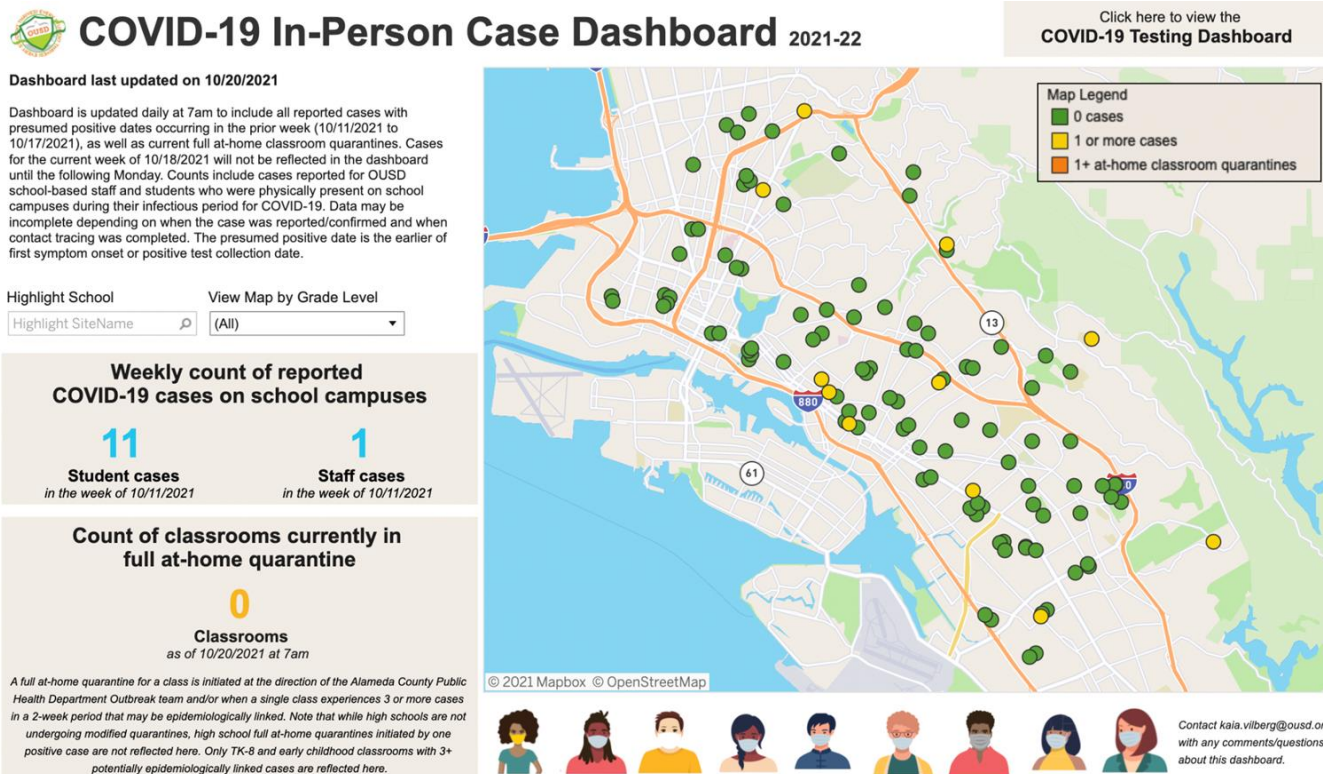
OUSD

COVID-19 In-Person Case Dashboard 2021-22

Click here to view the
COVID-19 Testing Dashboard

Dashboard last updated on 10/20/2021

Dashboard is updated daily at 7am to include all reported cases with presumed positive dates occurring in the prior week (10/11/2021 to 10/17/2021), as well as current full at-home classroom quarantines. Cases for the current week of 10/18/2021 will not be reflected in the dashboard until the following Monday. Counts include cases reported for OUSD school-based staff and students who were physically present on school campuses during their infectious period for COVID-19. Data may be incomplete depending on when the case was reported/confirmed and when contact tracing was completed. The presumed positive date is the earlier of first symptom onset or positive test collection date.

Highlight School
Highlight SiteName

View Map by Grade Level
(All)

Weekly count of reported COVID-19 cases on school campuses

11
Student cases
in the week of 10/11/2021

1
Staff cases
in the week of 10/11/2021

Count of classrooms currently in full at-home quarantine

0
Classrooms
as of 10/20/2021 at 7am

A full at-home quarantine for a class is initiated at the direction of the Alameda County Public Health Department Outbreak team and/or when a single class experiences 3 or more cases in a 2-week period that may be epidemiologically linked. Note that while high schools are not undergoing modified quarantines, high school full at-home quarantines initiated by one positive case are not reflected here. Only TK-8 and early childhood classrooms with 3+ potentially epidemiologically linked cases are reflected here.

Map Legend
0 cases
1 or more cases
1+ at-home classroom quarantines

13
880
61
580

© 2021 Mapbox © OpenStreetMap

Contact kaia.vilberg@ousd.or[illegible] with any comments/questions about this dashboard.